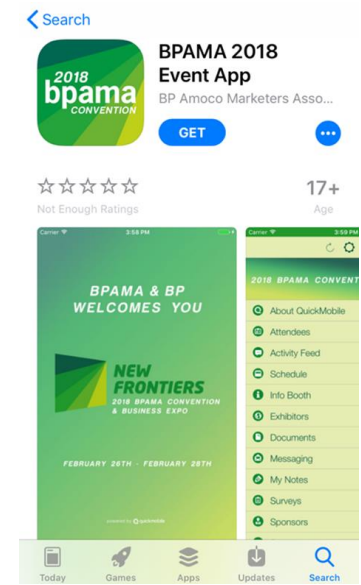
Search

2018 bpama CONVENTION

BPAMA 2018 Event App

BP Amoco Marketers Asso...

GET

Not Enough Ratings

17+

Age

Carrier 3:58 PM

BPAMA & BP WELCOMES YOU

NEW FRONTIERS

2018 BPAMA CONVENTION & BUSINESS EXPO

FEBRUARY 26TH - FEBRUARY 28TH

powered by quickmobile

Carrier 3:59 PM

2018 BPAMA CONVENT

About QuickMobile

Attendees

Activity Feed

Schedule

Info Booth

Exhibitors

Documents

Messaging

My Notes

Surveys

Sponsors

Today

Games

Apps

Updates

Search